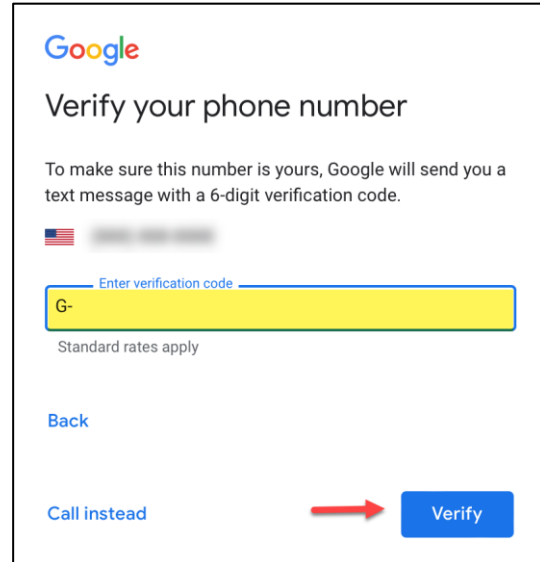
Google

Verify your phone number

To make sure this number is yours, Google will send you a text message with a 6-digit verification code.

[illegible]

Enter verification code

G-

Standard rates apply

Back

Call instead

Verify